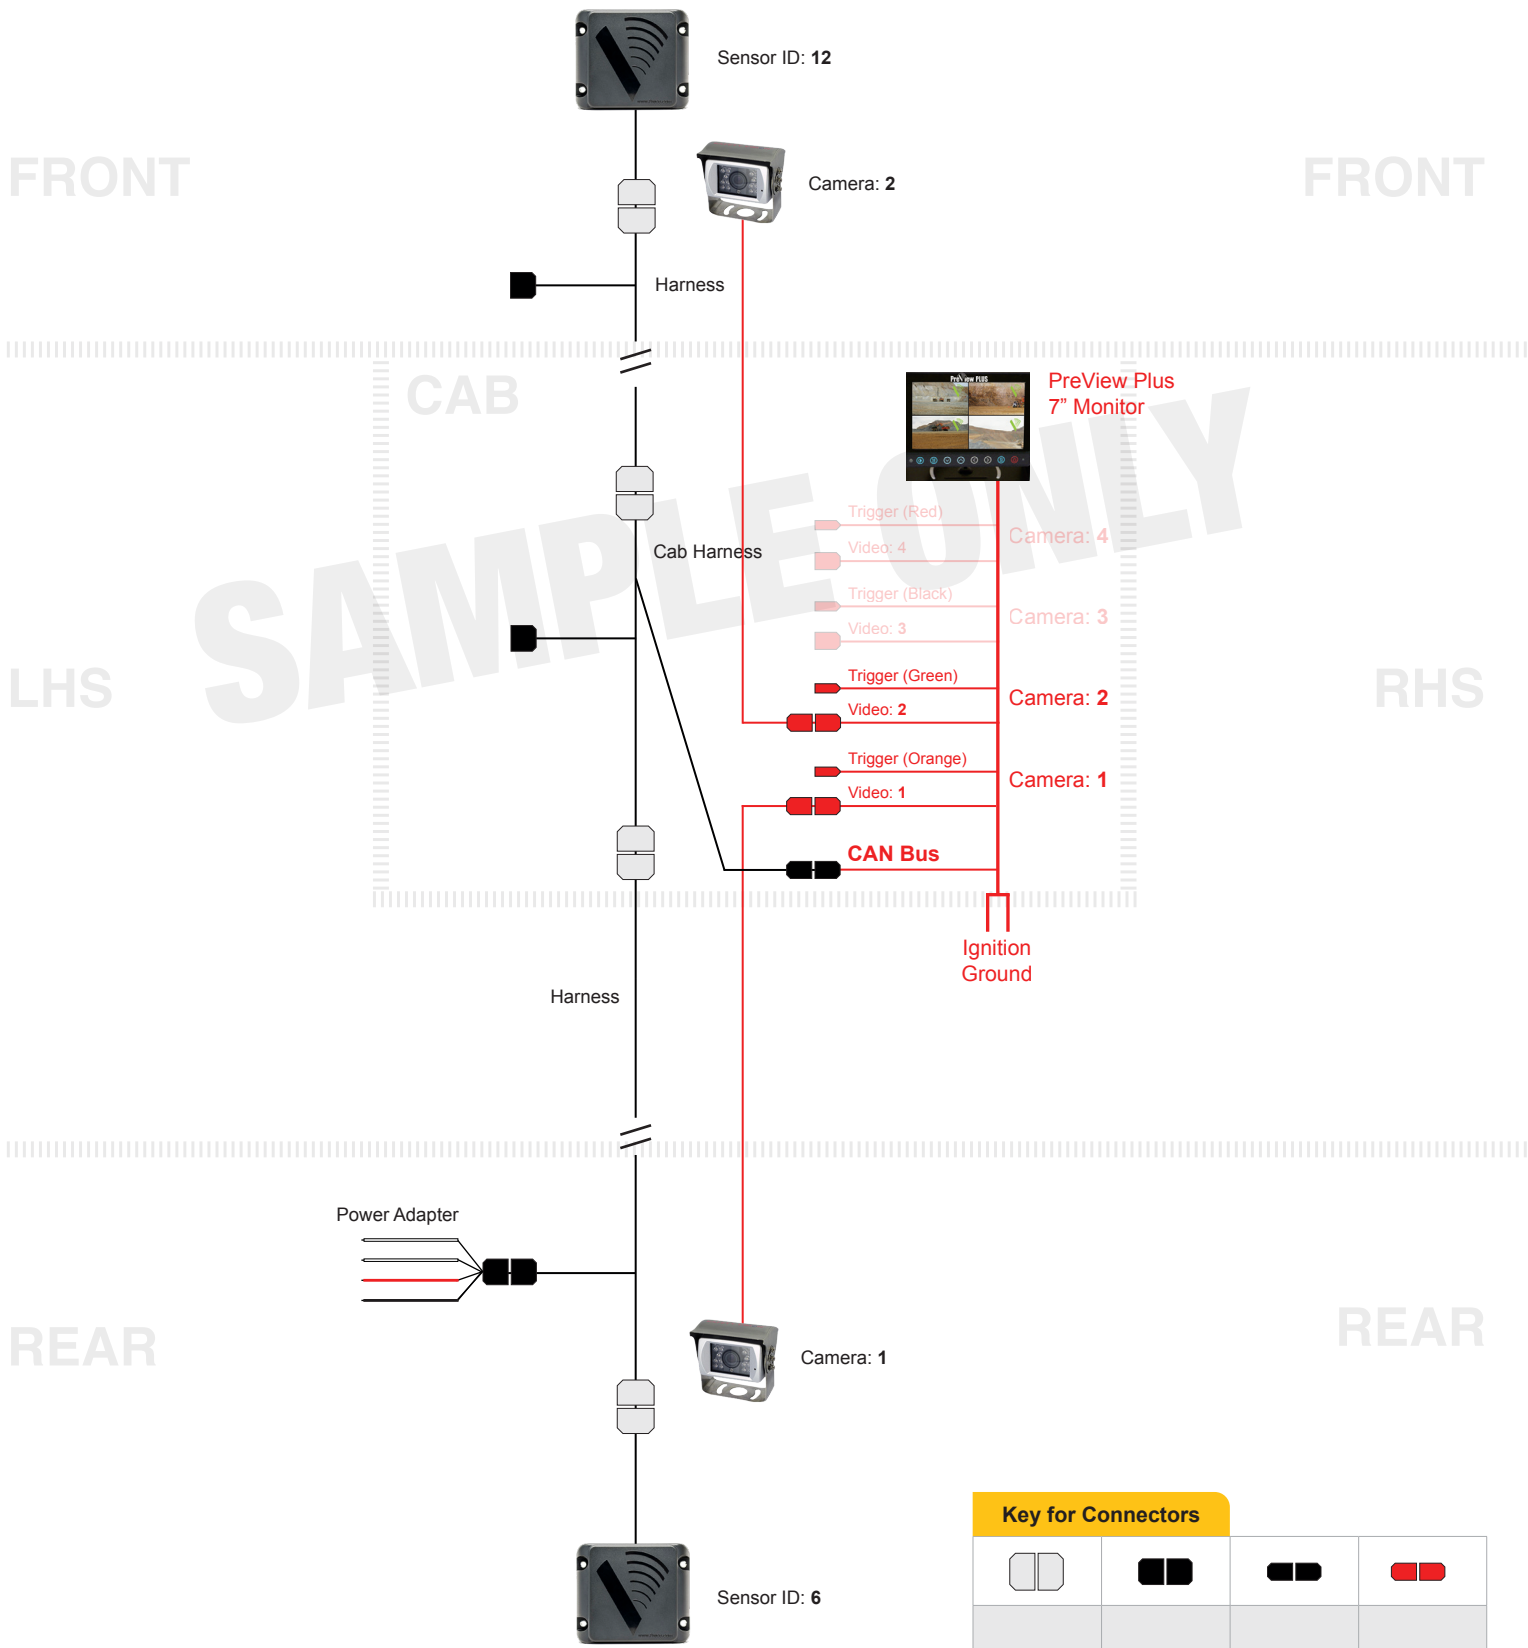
Sensor ID: 12

FRONT

FRONT

Camera: 2

Harness

CAB

PreView Plus
7" Monitor

SAMPLE ONLY

Trigger (Red)

Video: 4

Camera: 4

Cab Harness

Trigger (Black)

Video: 3

Camera: 3

LHS

RHS

Trigger (Green)

Video: 2

Camera: 2

Trigger (Orange)

Video: 1

Camera: 1

CAN Bus

Ignition
Ground

Harness

Power Adapter

REAR

REAR

Camera: 1

Sensor ID: 6

Key for Connectors